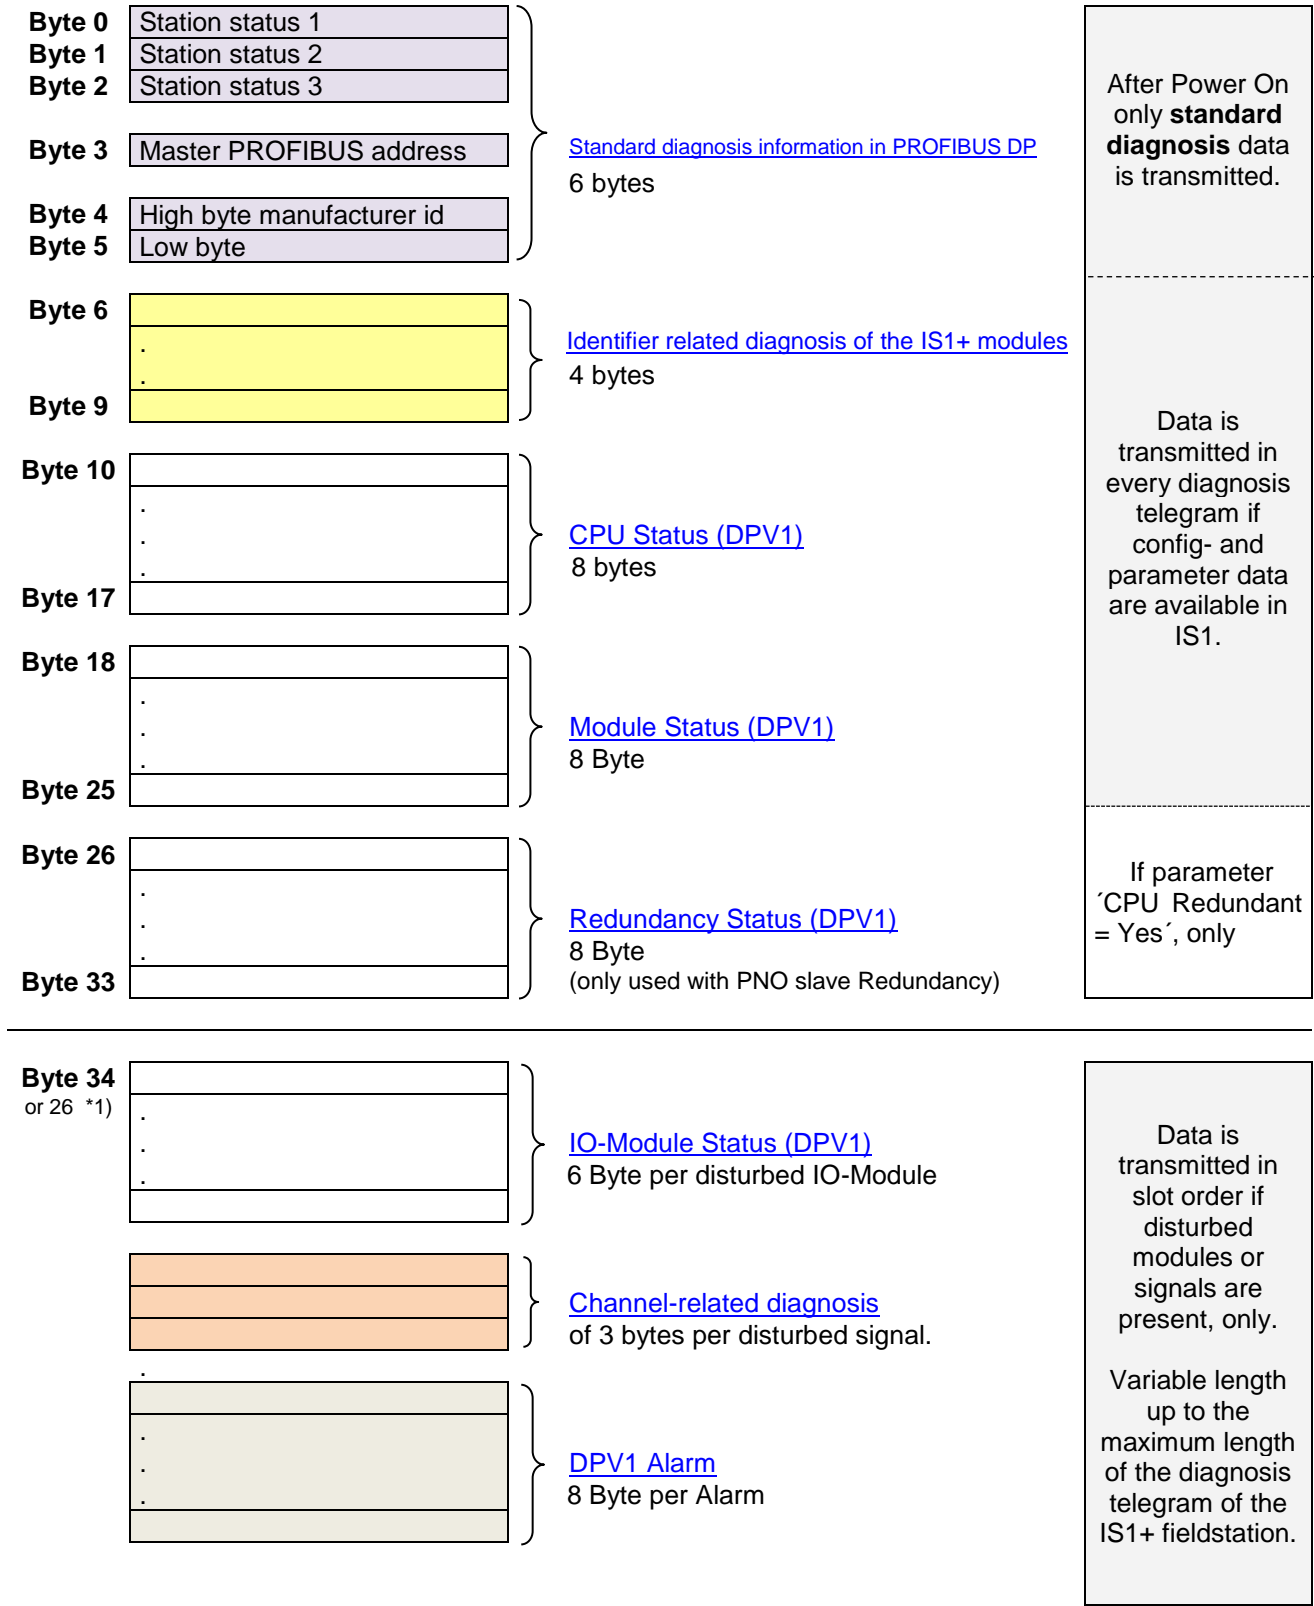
Byte 0 Station status 1
Byte 1 Station status 2
Byte 2 Station status 3

Byte 3 Master PROFIBUS address

Byte 4 High byte manufacturer id
Byte 5 Low byte

Standard diagnosis information in PROFIBUS DP
6 bytes

After Power On only **standard diagnosis** data is transmitted.

Byte 6
.
.
Byte 9

Identifier related diagnosis of the IS1+ modules
4 bytes

Byte 10
.
.
.
Byte 17

CPU Status (DPV1)
8 bytes

Data is transmitted in every diagnosis telegram if config- and parameter data are available in IS1.

Byte 18
.
.
.
Byte 25

Module Status (DPV1)
8 Byte

Byte 26
.
.
.
Byte 33

Redundancy Status (DPV1)
8 Byte
(only used with PNO slave Redundancy)

If parameter ´CPU Redundant = Yes´, only

Byte 34
or 26 *1)
.
.
.

IO-Module Status (DPV1)
6 Byte per disturbed IO-Module

Channel-related diagnosis
of 3 bytes per disturbed signal.

.

.
.
.

DPV1 Alarm
8 Byte per Alarm

Data is transmitted in slot order if disturbed modules or signals are present, only.

Variable length up to the maximum length of the diagnosis telegram of the IS1+ fieldstation.